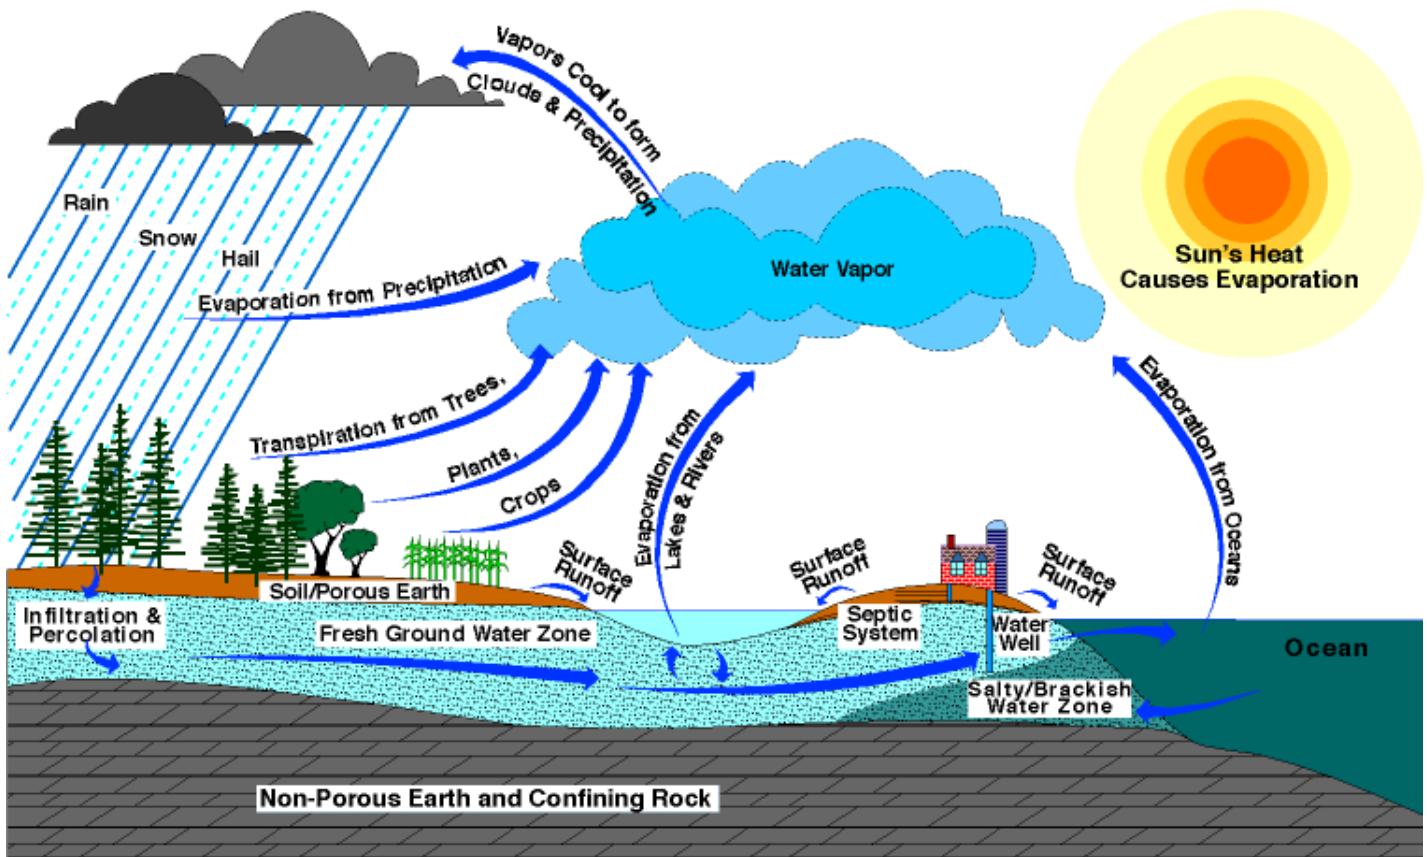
Vapors Cool to form Clouds & Precipitation

Rain

Snow

Hail

Evaporation from Precipitation

Water Vapor

Sun's Heat Causes Evaporation

Transpiration from Trees,

Plants,

Crops

Evaporation from Lakes & Rivers

Evaporation from Oceans

Surface Runoff

Surface Runoff

Surface Runoff

Soil/Porous Earth

Infiltration & Percolation

Fresh Ground Water Zone

Septic System

Water Well

Ocean

Salty/Brackish Water Zone

Non-Porous Earth and Confining Rock